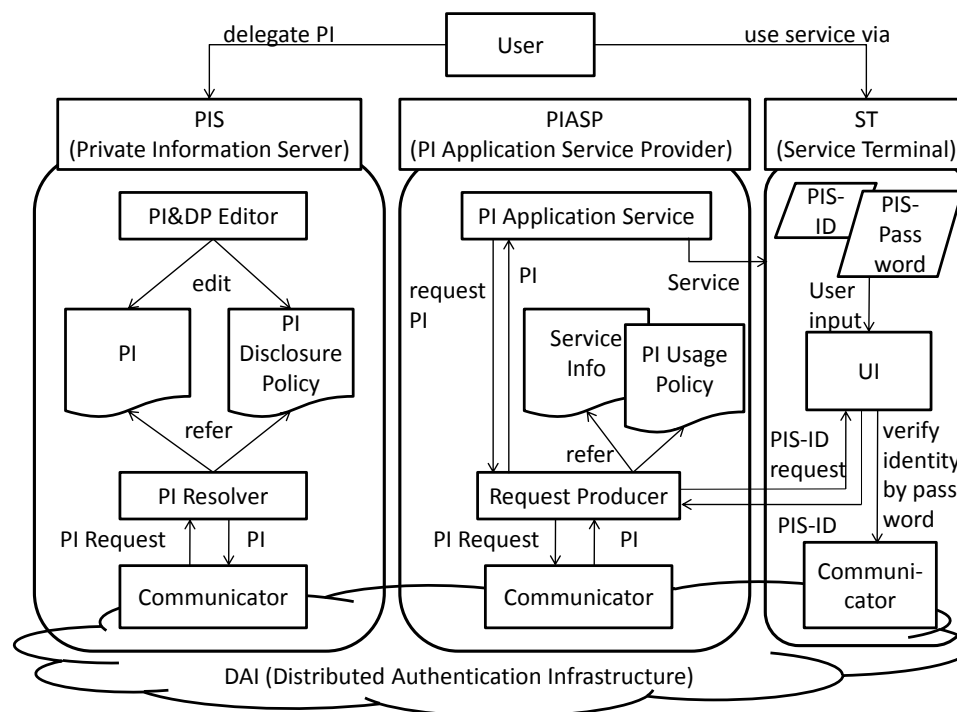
delegate PI
User
use service via

PIS
(Private Information Server)

PI&DP Editor
edit
PI
PI Disclosure Policy
refer
PI Resolver
PI Request
PI
Communicator

PIASP
(PI Application Service Provider)

PI Application Service
request PI
PI
Service
Service Info
PI Usage Policy
refer
Request Producer
PI Request
PI
Communicator

ST
(Service Terminal)

PIS-ID
PIS-Pass word
User input
UI
PIS-ID request
verify identity by pass word
PIS-ID
Communicator

DAI (Distributed Authentication Infrastructure)